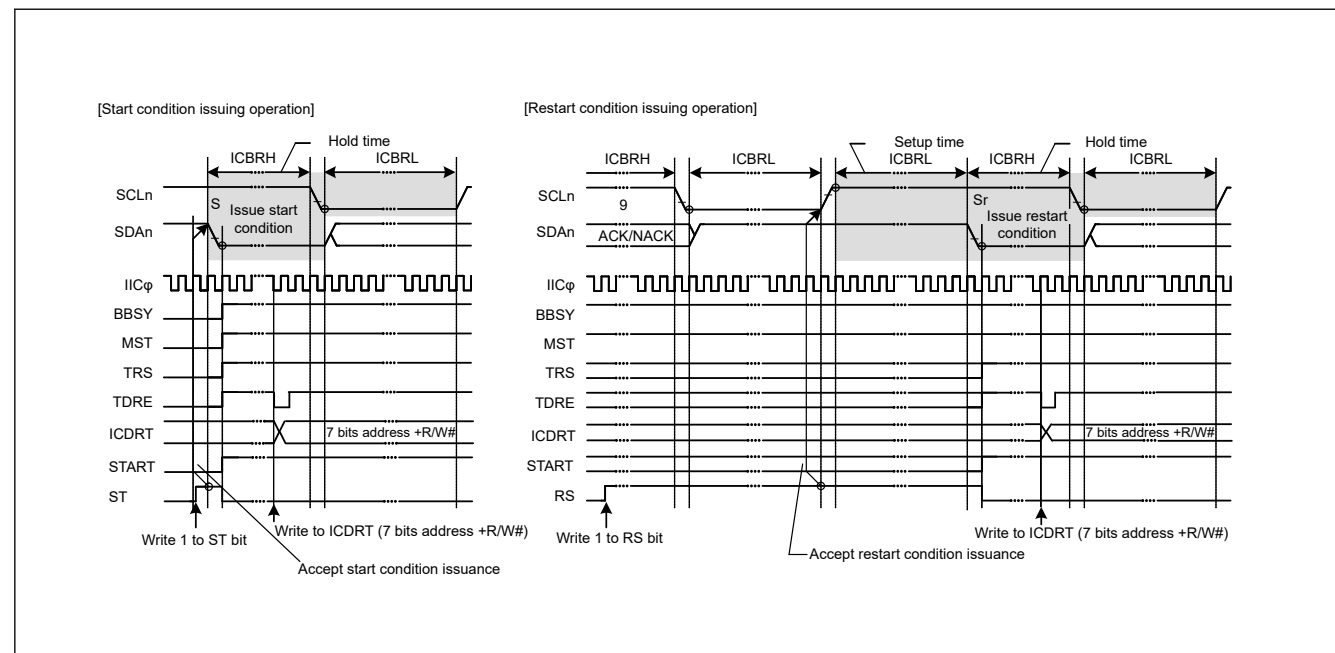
[Start condition issuing operation]

Hold time
ICBRH
ICBRL

SCLn
S
Issue start condition
SDAn

IICφ
BBSY
MST
TRS
TDRE
ICDRT
7 bits address +R/W#
START
ST

Write 1 to ST bit
Write to ICDRT (7 bits address +R/W#)
Accept start condition issuance

[Restart condition issuing operation]

ICBRH
ICBRL
Setup time
ICBRL
ICBRH
Hold time
ICBRL

SCLn
9
Sr
Issue restart condition
SDAn
ACK/NACK

IICφ
BBSY
MST
TRS
TDRE
ICDRT
7 bits address +R/W#
START
RS

Write 1 to RS bit
Write to ICDRT (7 bits address +R/W#)
Accept restart condition issuance